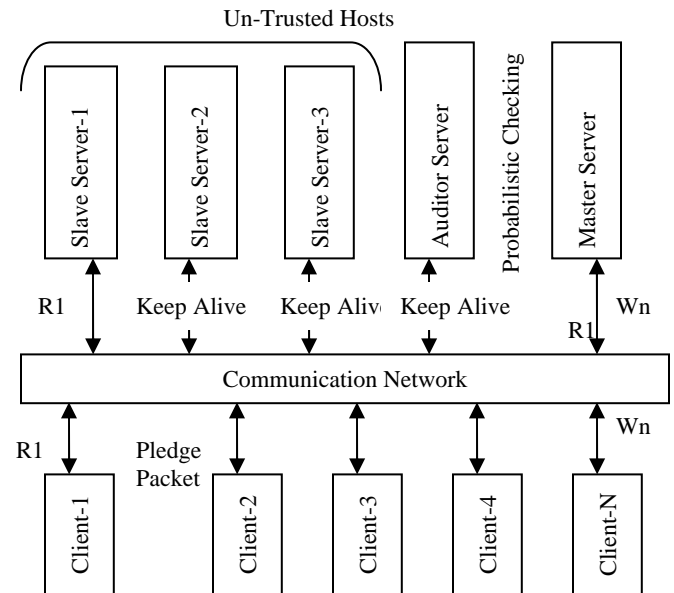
Un-Trusted Hosts

Slave Server-1

Slave Server-2

Slave Server-3

Auditor Server

Probabilistic Checking

Master Server

R1

Keep Alive

Keep Aliv

Keep Alive

Wn

R1

Communication Network

R1

Pledge Packet

Wn

Client-1

Client-2

Client-3

Client-4

Client-N